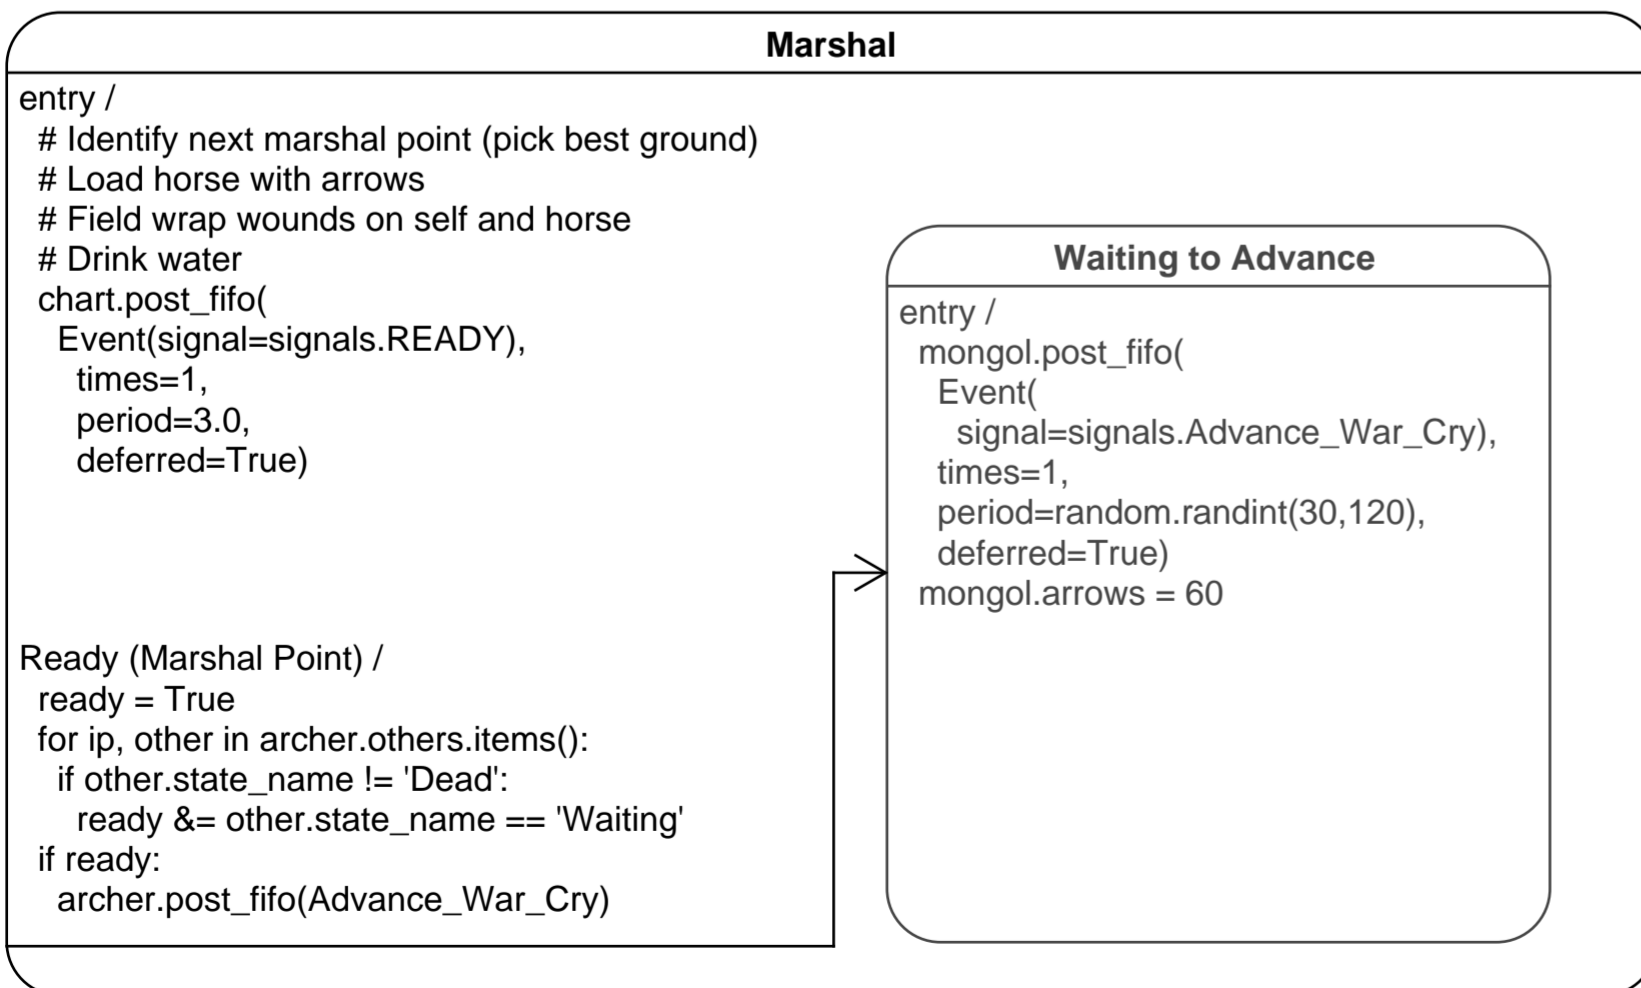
Marshal

entry /
# Identify next marshal point (pick best ground)
# Load horse with arrows
# Field wrap wounds on self and horse
# Drink water
chart.post_fifo(
Event(signal=signals.READY),
times=1,
period=3.0,
deferred=True)

Ready (Marshal Point) /
ready = True
for ip, other in archer.others.items():
if other.state_name != 'Dead':
ready &= other.state_name == 'Waiting'
if ready:
archer.post_fifo(Advance_War_Cry)

Waiting to Advance

entry /
mongol.post_fifo(
Event(
signal=signals.Advance_War_Cry),
times=1,
period=random.randint(30,120),
deferred=True)
mongol.arrows = 60